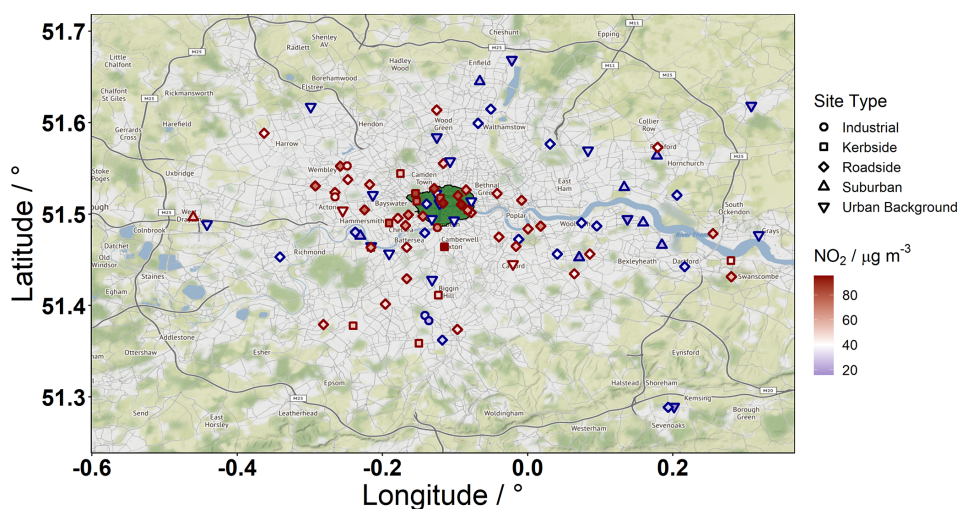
51.7
51.6
51.5
51.4
51.3
Latitude / °
-0.6
-0.4
-0.2
0.0
0.2
Longitude / °
Site Type
Industrial
Kerbside
Roadside
Suburban
Urban Background
$NO_2$ / $\mu g\ m^{-3}$
80
60
40
20
Little Chalfont
Chalfont St Giles
Radlett
Shenley
Borehamwood
Hadley Wood
Enfield
Cheshunt
Epping
Rickmansworth
Harefield
Gerrards Cross
Harrow
Hendon
Wood Green
Walthamstow
Collier Row
Romford
Hornchurch
Stoke Poges
Uxbridge
Wembley
Camden Town
Bethnal Green
East Ham
South Ockendon
Acton
Bayswater
Hammersmith
Chelsea
Battersea
Poplar
Woolwich
West Drayton
Colnbrook
Datchet
Old Windsor
Richmond
Camberwell
Peckham
Catford
Bexleyheath
Dartford
Grays
Swanscombe
Staines
Egham
Biggin Hill
Addlestone
Esher
Ottershaw
Epsom
Eynsford
Halstead
Shoreham
Send
East Horsley
Leatherhead
Woldingham
Westerham
Sevenoaks
Kemsing
Borough Green
M25
M11
M20